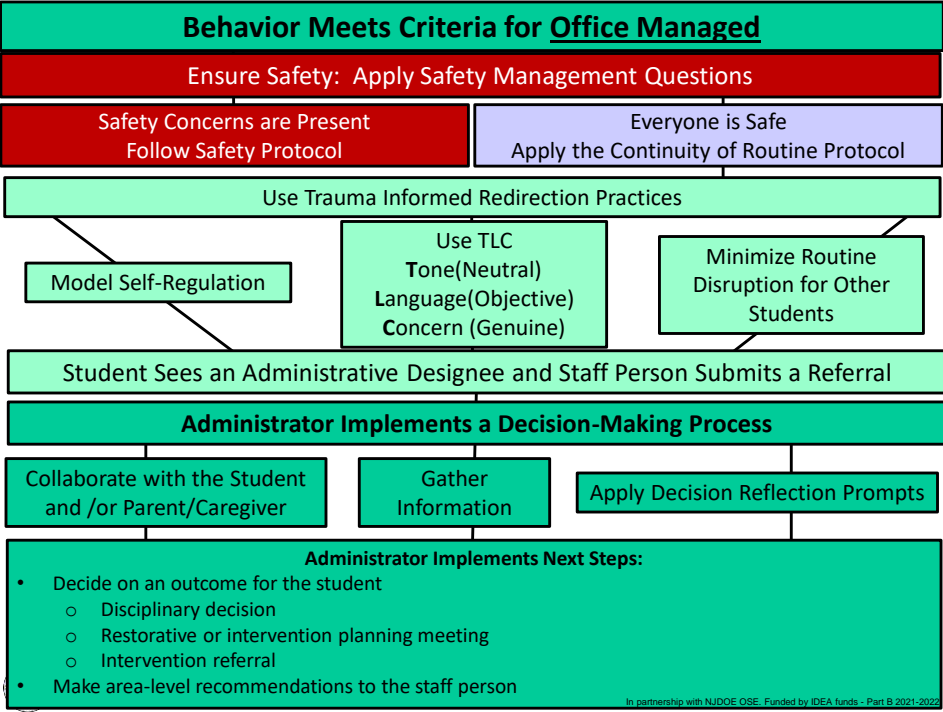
Behavior Meets Criteria for Office Managed

Ensure Safety: Apply Safety Management Questions

Safety Concerns are Present
Follow Safety Protocol

Everyone is Safe
Apply the Continuity of Routine Protocol

Use Trauma Informed Redirection Practices

Model Self-Regulation

Use TLC
Tone(Neutral)
Language(Objective)
Concern (Genuine)

Minimize Routine Disruption for Other Students

Student Sees an Administrative Designee and Staff Person Submits a Referral

Administrator Implements a Decision-Making Process

Collaborate with the Student and /or Parent/Caregiver

Gather Information

Apply Decision Reflection Prompts

Administrator Implements Next Steps:
• Decide on an outcome for the student
  o Disciplinary decision
  o Restorative or intervention planning meeting
  o Intervention referral
• Make area-level recommendations to the staff person

In partnership with NJDOE OSE, Funded by IDEA funds - Part B 2021-2022